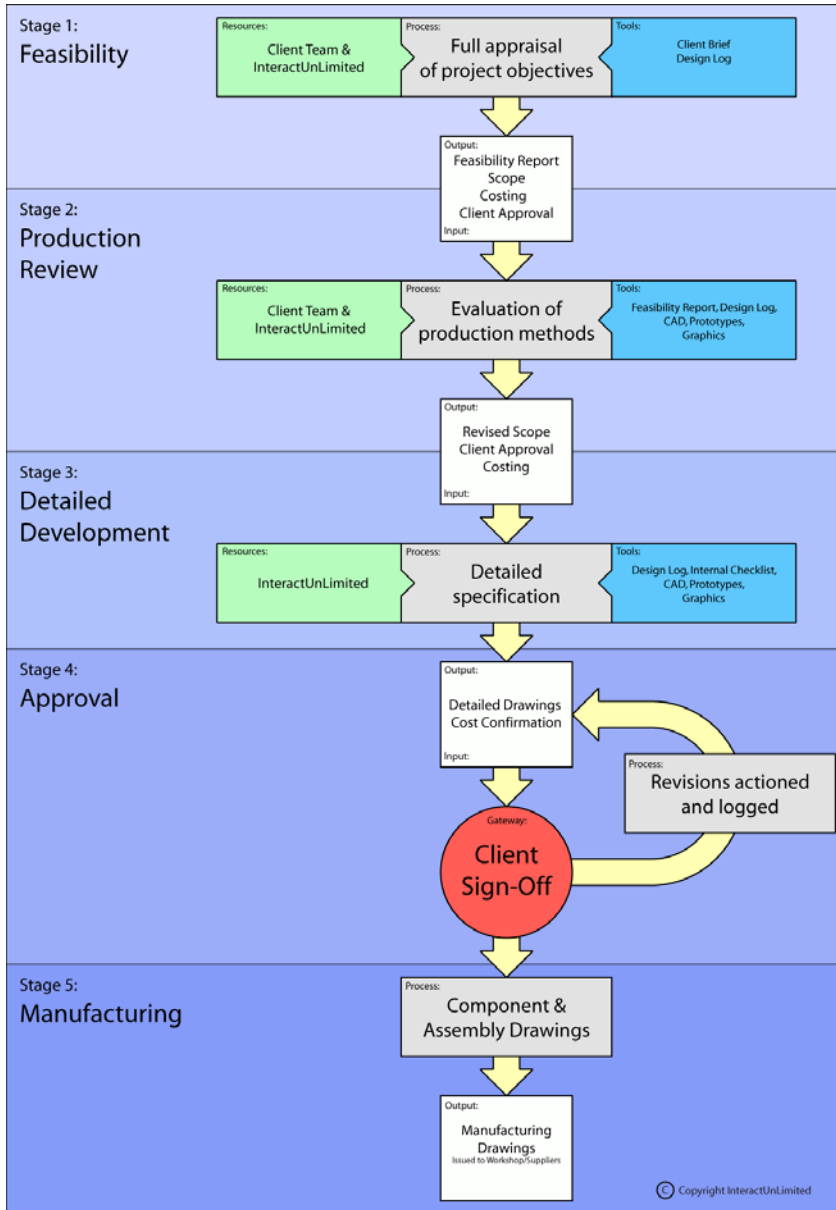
Stage 1:
Feasibility

Resources:
Client Team & InteractUnLimited

Process:
Full appraisal of project objectives

Tools:
Client Brief
Design Log

Output:
Feasibility Report
Scope
Costing
Client Approval
Input:

Stage 2:
Production Review

Resources:
Client Team & InteractUnLimited

Process:
Evaluation of production methods

Tools:
Feasibility Report, Design Log, CAD, Prototypes, Graphics

Output:
Revised Scope
Client Approval
Costing
Input:

Stage 3:
Detailed Development

Resources:
InteractUnLimited

Process:
Detailed specification

Tools:
Design Log, Internal Checklist, CAD, Prototypes, Graphics

Stage 4:
Approval

Output:
Detailed Drawings
Cost Confirmation
Input:

Process:
Revisions actioned and logged

Gateway:
Client Sign-Off

Stage 5:
Manufacturing

Process:
Component & Assembly Drawings

Output:
Manufacturing Drawings
Issued to Workshop/Suppliers

© Copyright InteractUnLimited